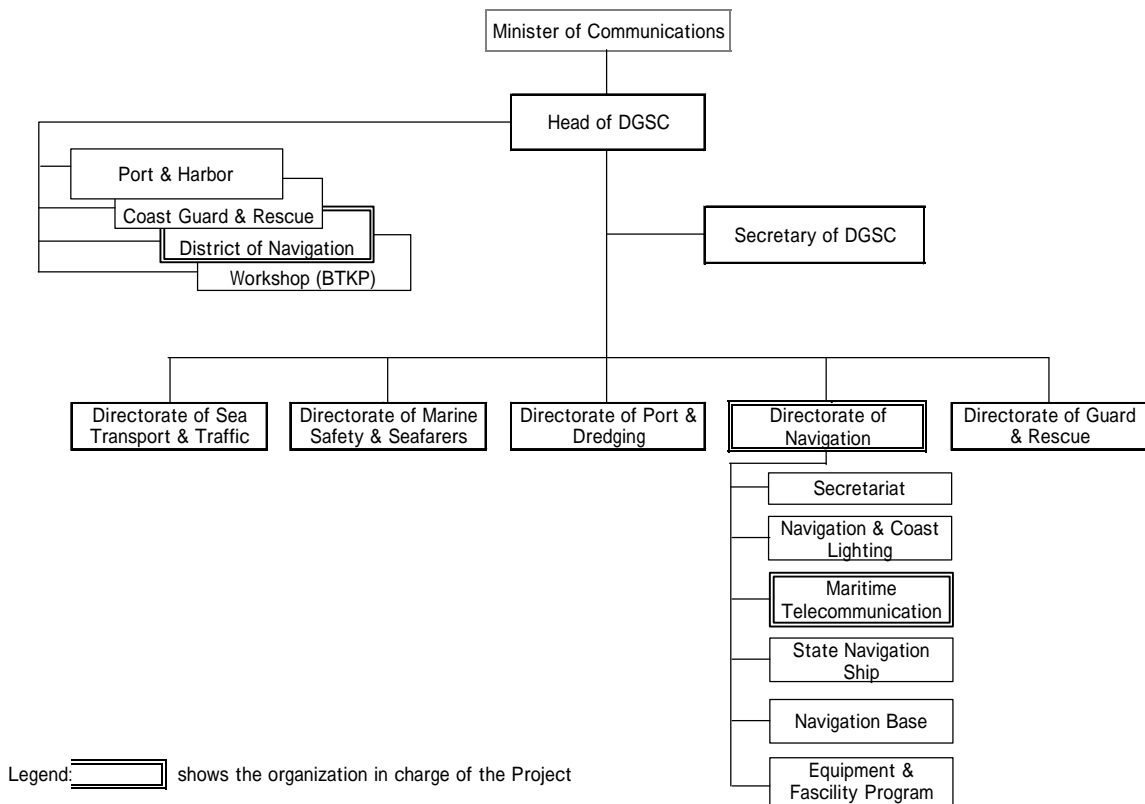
Minister of Communications

Head of DGSC

Port & Harbor

Coast Guard & Rescue

District of Navigation

Workshop (BTKP)

Secretary of DGSC

Directorate of Sea Transport & Traffic

Directorate of Marine Safety & Seafarers

Directorate of Port & Dredging

Directorate of Navigation

Directorate of Guard & Rescue

Secretariat

Navigation & Coast Lighting

Maritime Telecommunication

State Navigation Ship

Navigation Base

Equipment & Fascility Program

Legend: shows the organization in charge of the Project